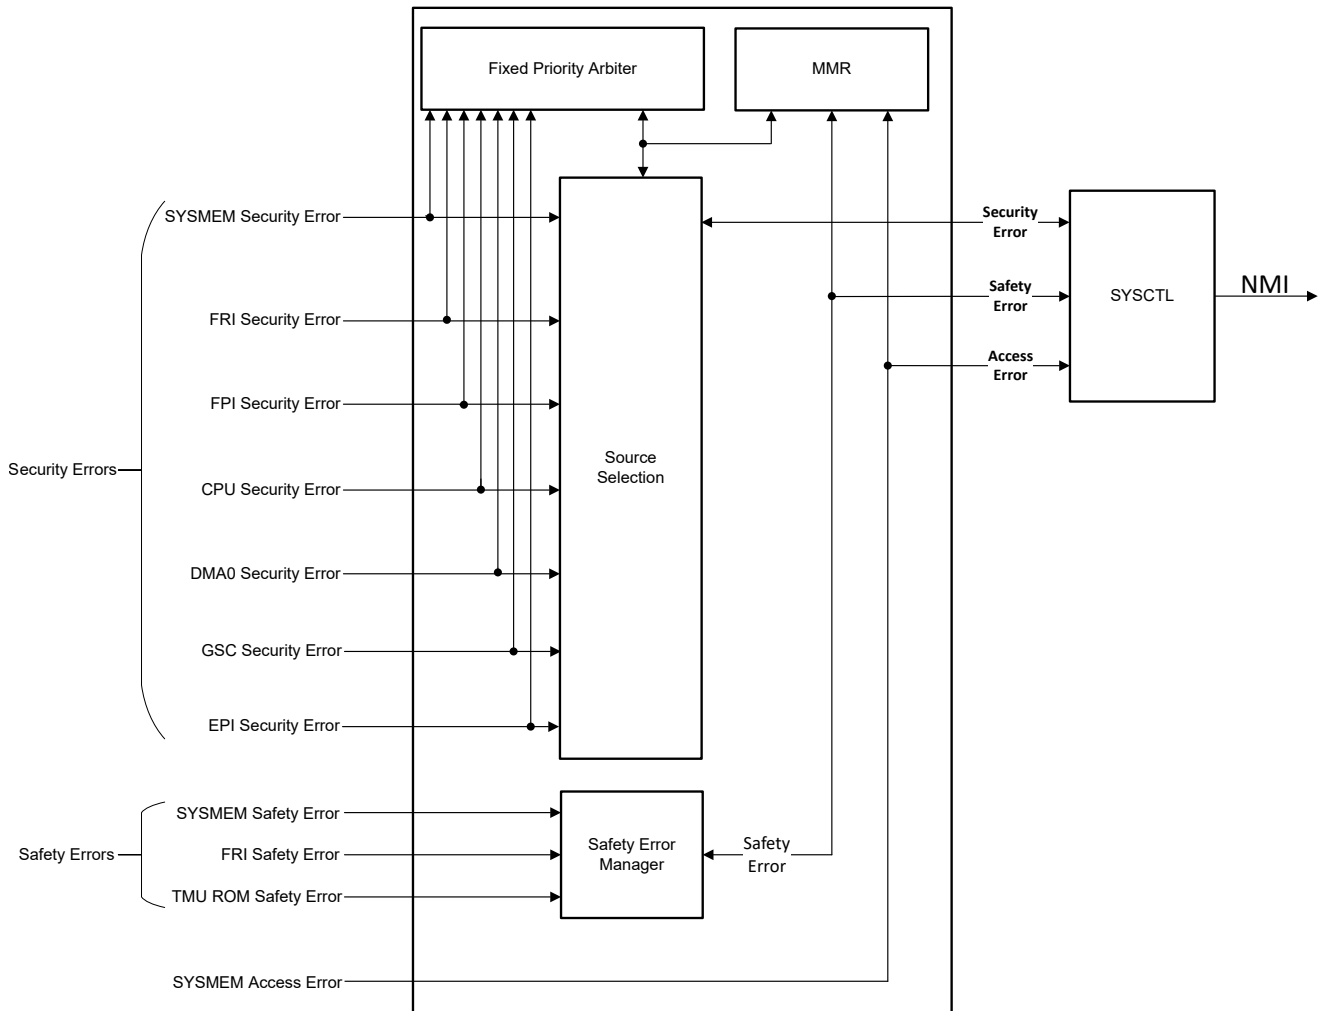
Fixed Priority Arbiter

MMR

Security Errors

SYSMEM Security Error

FRI Security Error

FPI Security Error

CPU Security Error

DMA0 Security Error

GSC Security Error

EPI Security Error

Source Selection

Security Error

Safety Error

Access Error

SYSCTL

NMI

Safety Errors

SYSMEM Safety Error

FRI Safety Error

TMU ROM Safety Error

Safety Error Manager

Safety Error

SYSMEM Access Error